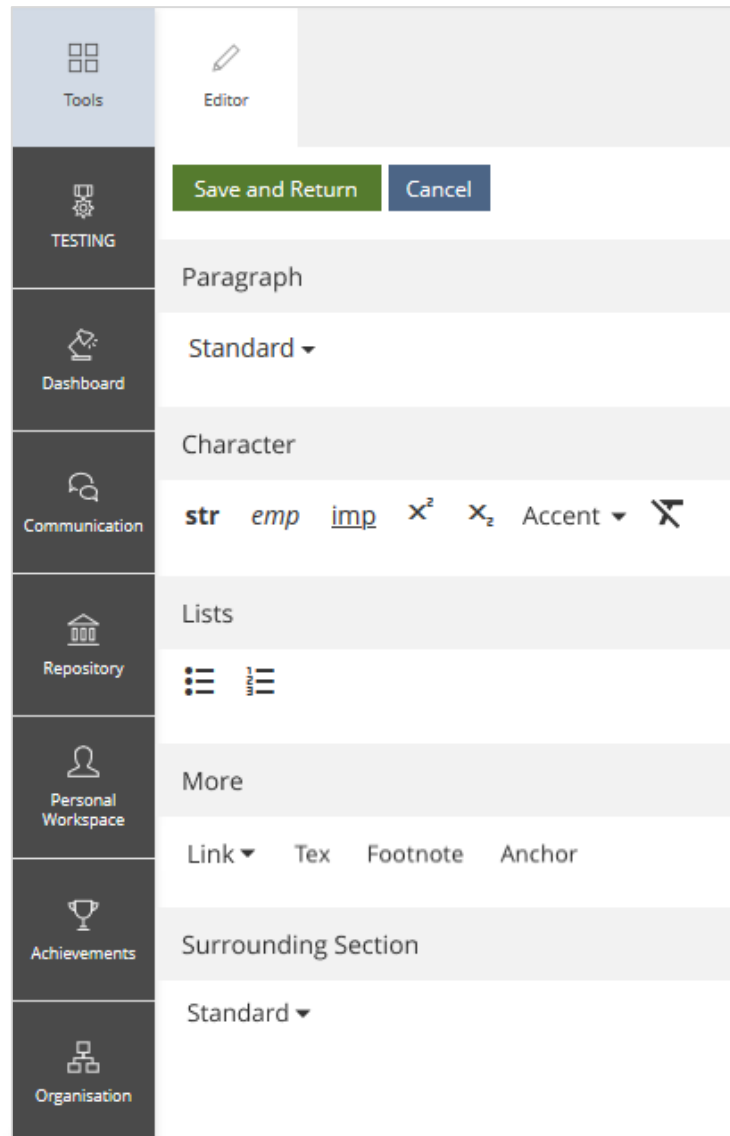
Tools

TESTING

Dashboard

Communication

Repository

Personal Workspace

Achievements

Organisation

Editor

Save and Return

Cancel

Paragraph

Standard

Character

str emp imp $x^2$ $x_2$ Accent

Lists

More

Link Tex Footnote Anchor

Surrounding Section

Standard